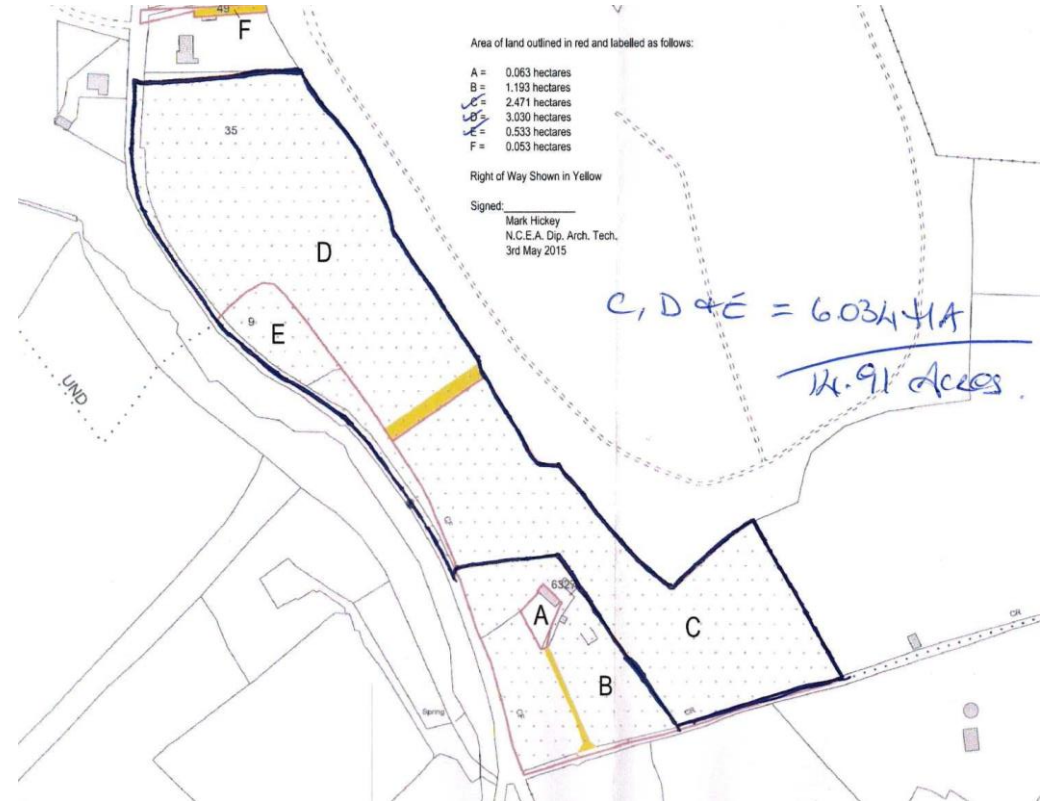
49
F

Area of land outlined in red and labelled as follows:

A = 0.063 hectares
B = 1.193 hectares
C = 2.471 hectares
D = 3.030 hectares
E = 0.533 hectares
F = 0.053 hectares

Right of Way Shown in Yellow

Signed:\_\_\_\_\_\_\_\_\_\_
Mark Hickey
N.C.E.A. Dip. Arch. Tech.
3rd May 2015

35

D

9
E

UND

C, D & E = 6.034 HA
14.91 Acres.

6323
A

C

B

Spring

CR

CR